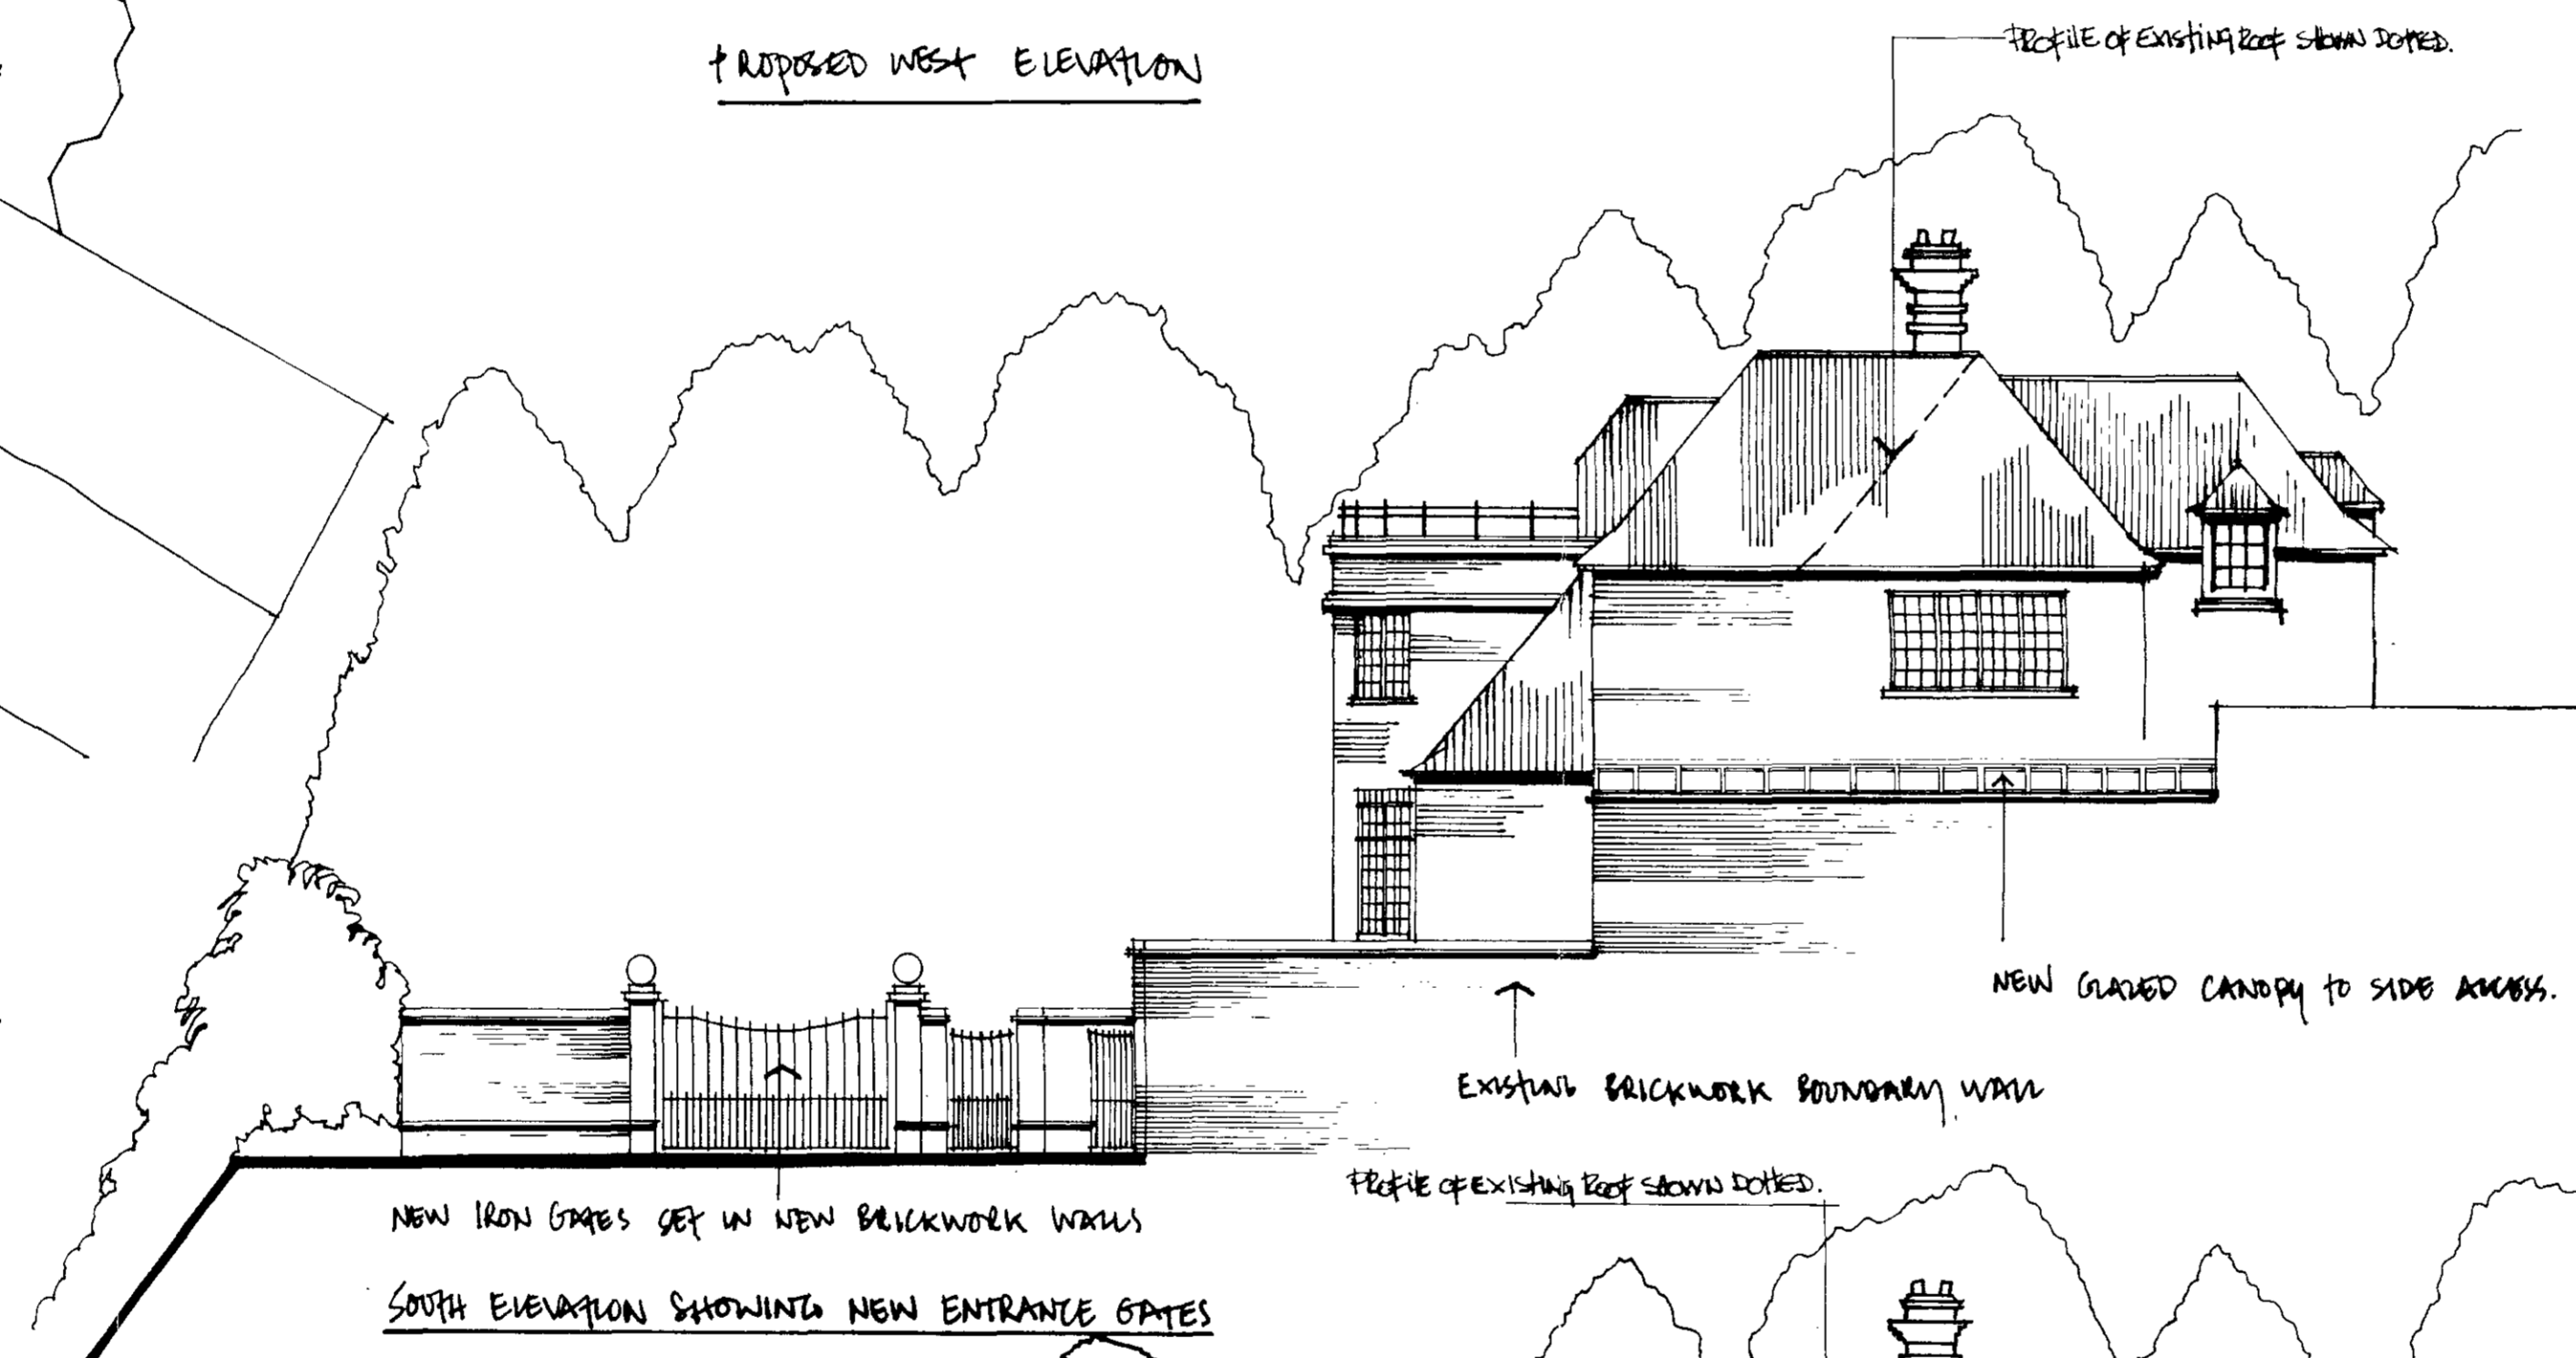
PROPOSED WEST ELEVATION

PROFILE OF EXISTING ROOF SHOWN DOTTED.

NEW GLAZED CANOPY TO SIDE ACCESS.

EXISTING BRICKWORK BOUNDARY WALL

PROFILE OF EXISTING ROOF SHOWN DOTTED.

NEW IRON GATES SET IN NEW BRICKWORK WALLS

SOUTH ELEVATION SHOWING NEW ENTRANCE GATES